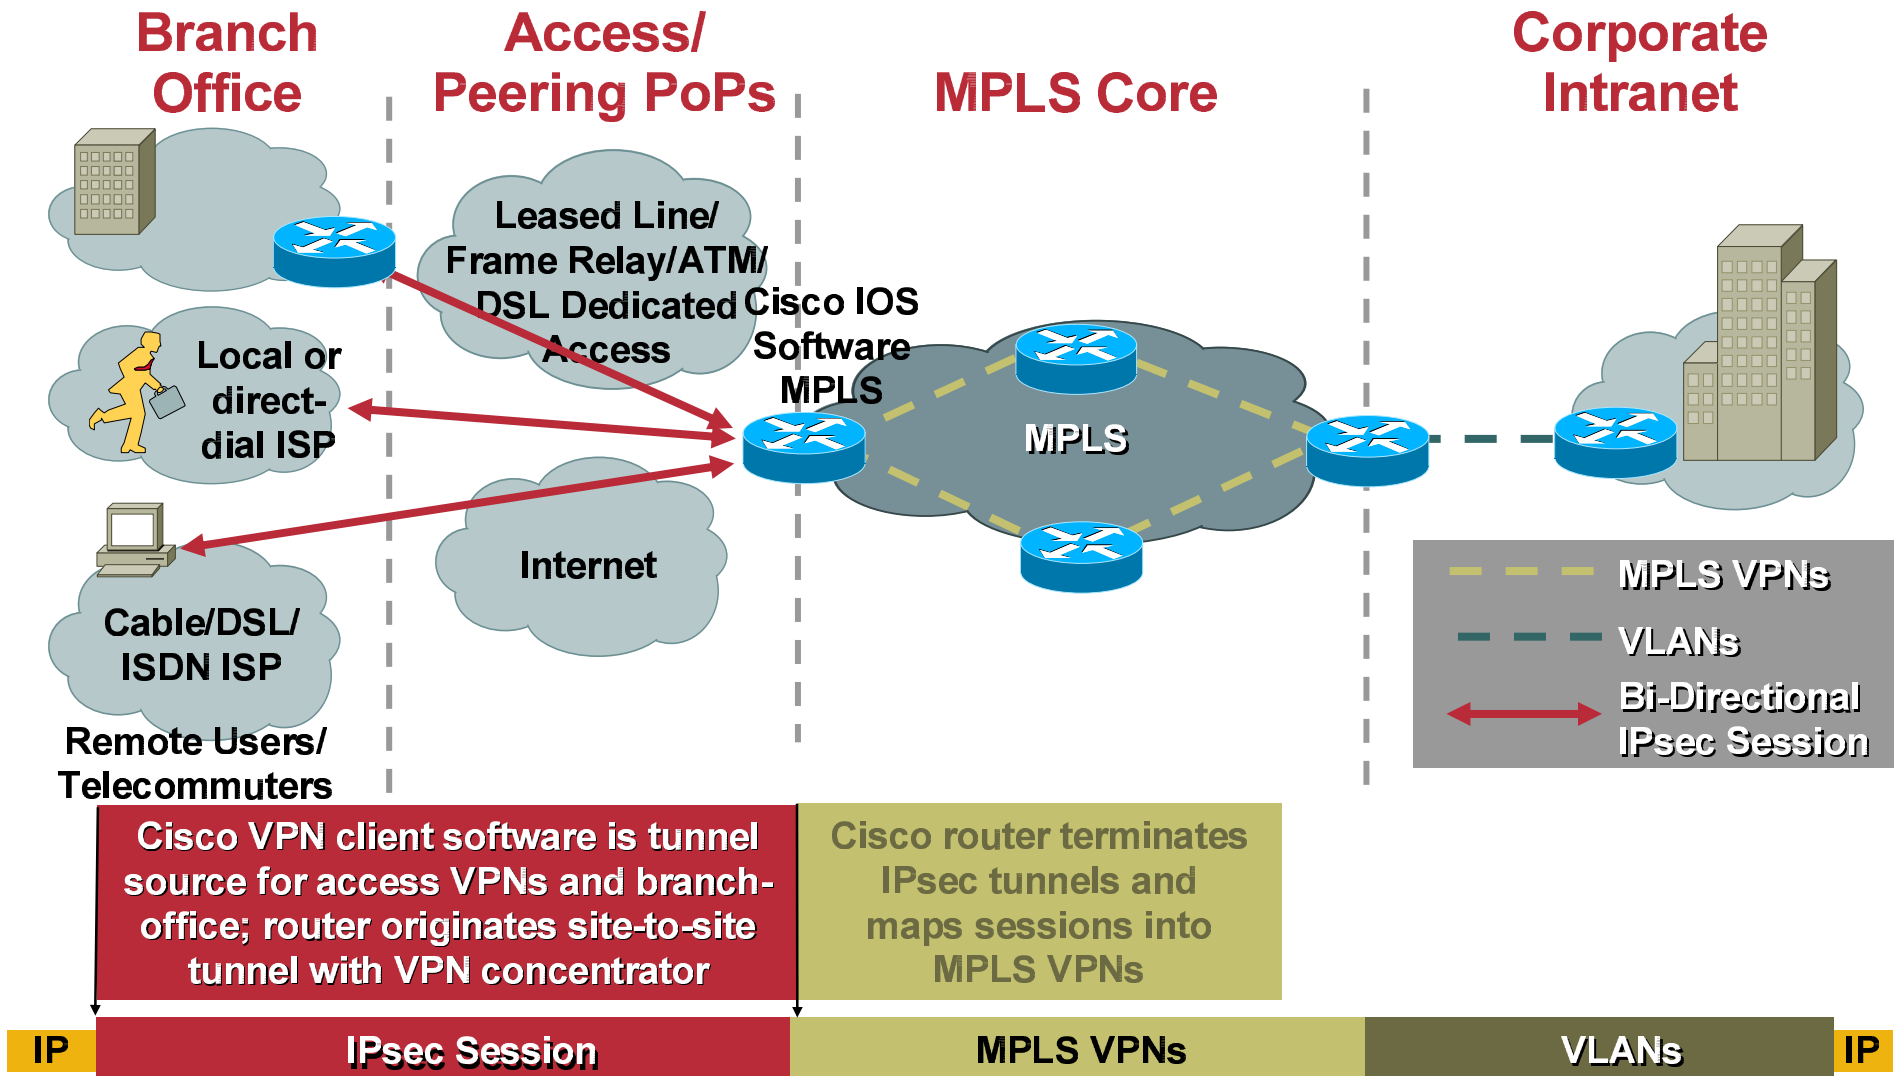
Branch Office

Access/ Peering PoPs

MPLS Core

Corporate Intranet

Leased Line/ Frame Relay/ATM/ DSL Dedicated Access

Local or direct-dial ISP

Cisco IOS Software MPLS

MPLS

Internet

Cable/DSL/ ISDN ISP

Remote Users/ Telecommuters

MPLS VPNs

VLANs

Bi-Directional IPsec Session

Cisco VPN client software is tunnel source for access VPNs and branch-office; router originates site-to-site tunnel with VPN concentrator

Cisco router terminates IPsec tunnels and maps sessions into MPLS VPNs

| IP | IPsec Session | MPLS VPNs | VLANs | IP |
|---|---|---|---|---|